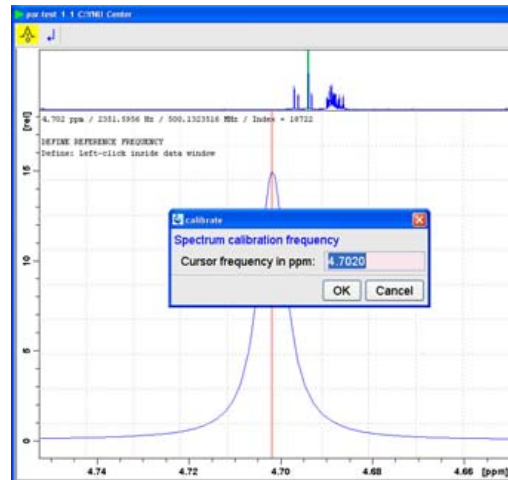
par test 1 1 C:\NMR Center

[rel]

4.702 ppm / 2351.5956 Hz / 500.1323516 MHz / Index = 18722

DEFINE REFERENCE FREQUENCY
Define: Left-click inside data window

15

10

5

0

calibrate

Spectrum calibration frequency

Cursor frequency in ppm: 4.7020

OK Cancel

4.74 4.72 4.70 4.68 4.66 [ppm]